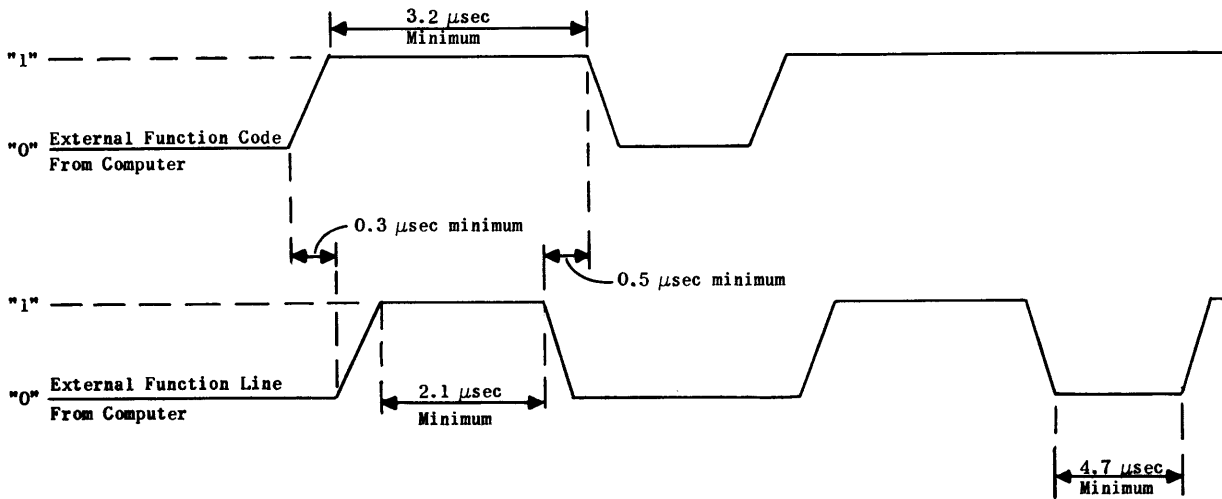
3.2 $\mu$sec Minimum

"1"

"0" External Function Code From Computer

0.3 $\mu$sec minimum

0.5 $\mu$sec minimum

"1"

"0" External Function Line From Computer

2.1 $\mu$sec Minimum

4.7 $\mu$sec Minimum